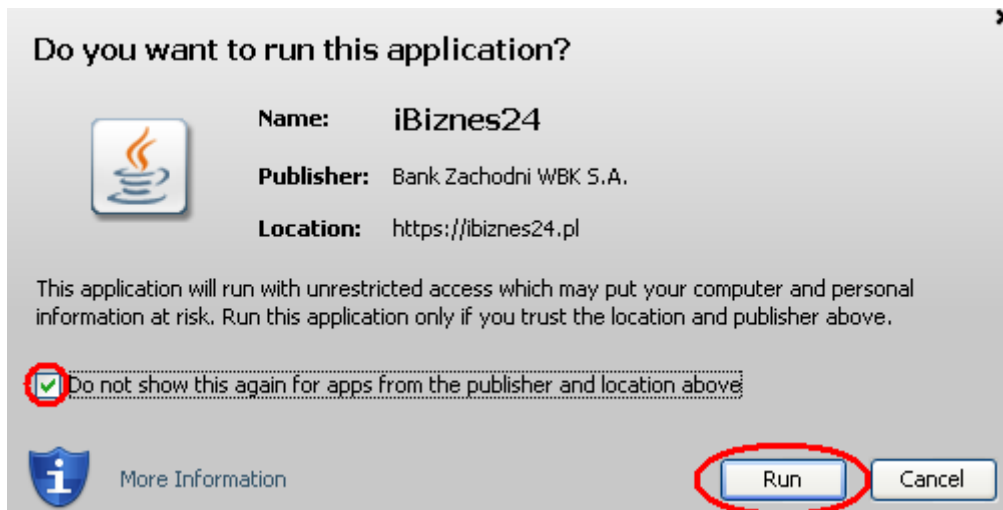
Do you want to run this application?

Name: iBiznes24

Publisher: Bank Zachodni WBK S.A.

Location: https://ibiznes24.pl

This application will run with unrestricted access which may put your computer and personal information at risk. Run this application only if you trust the location and publisher above.

Do not show this again for apps from the publisher and location above

More Information

Run

Cancel